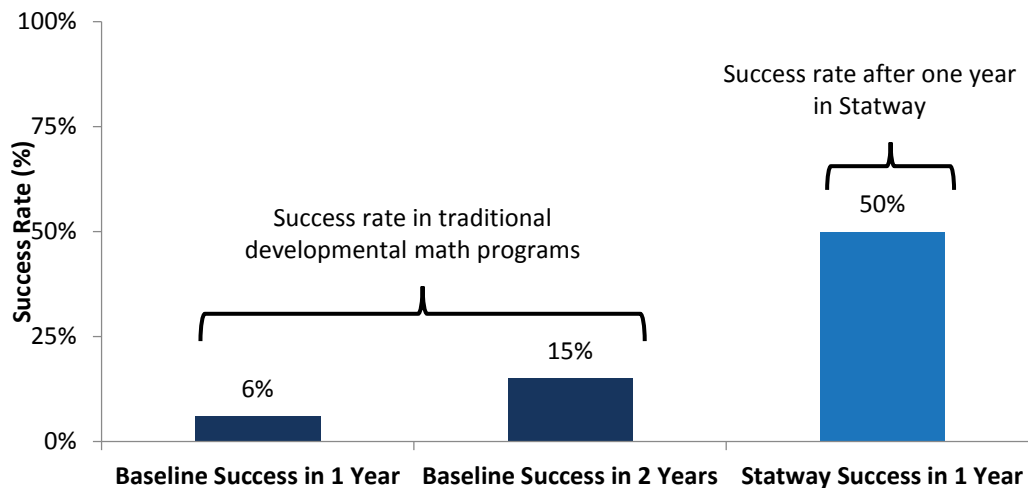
100%
75%
50%
25%
0%

Success Rate (%)

Success rate after one year in Statway

Success rate in traditional developmental math programs

6%
15%
50%

Baseline Success in 1 Year
Baseline Success in 2 Years
Statway Success in 1 Year